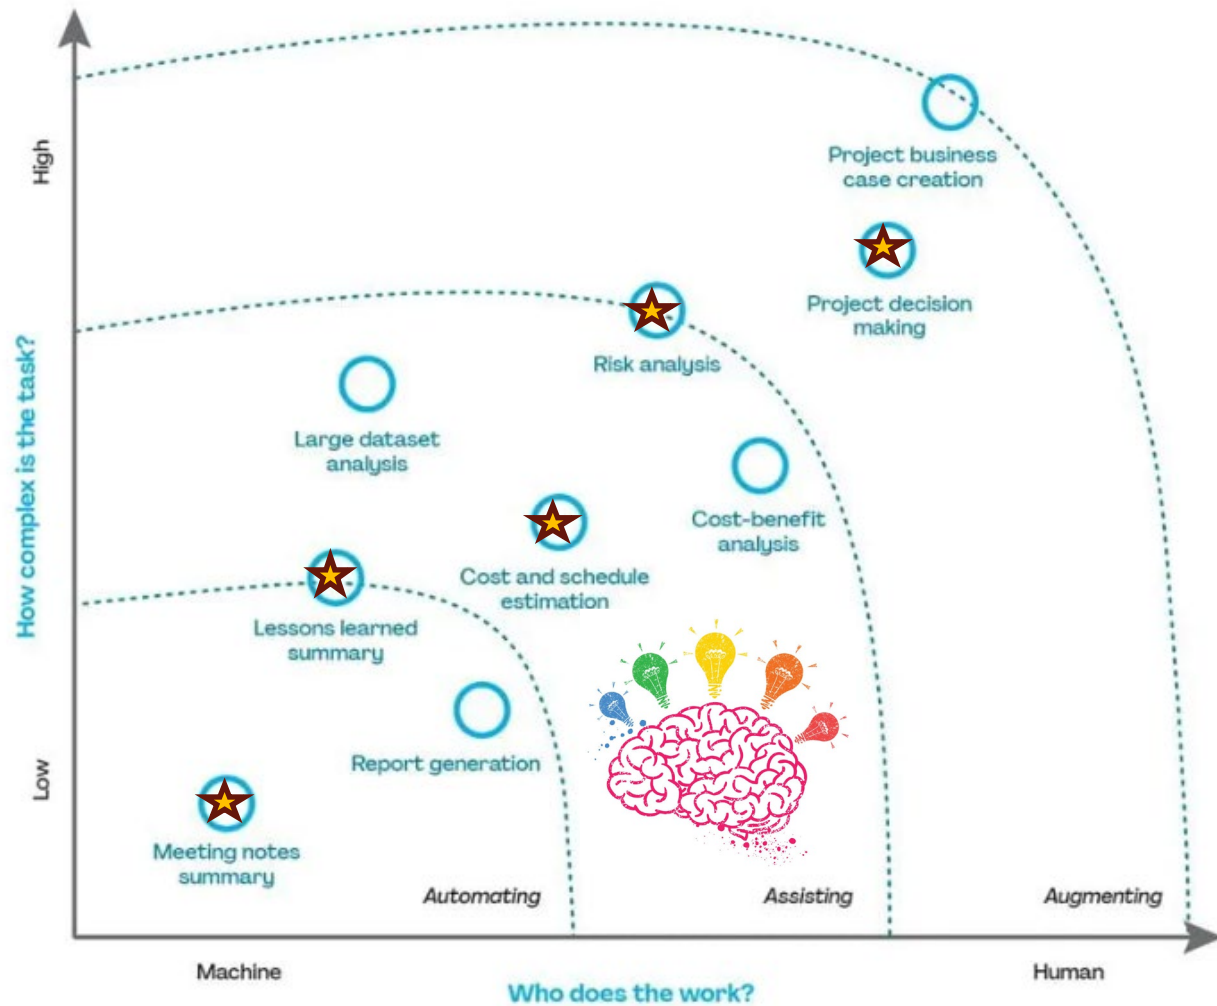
High

How complex is the task?

Low

Project business case creation

Project decision making

Risk analysis

Large dataset analysis

Cost-benefit analysis

Cost and schedule estimation

Lessons learned summary

Report generation

Meeting notes summary

Automating

Assisting

Augmenting

Machine

Human

Who does the work?